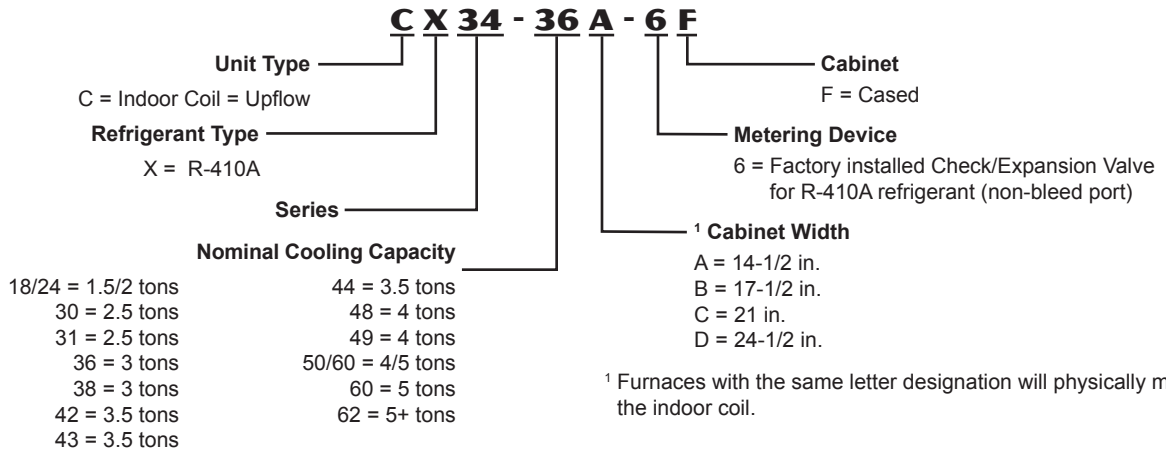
C X 34 - 36 A - 6 F

Unit Type

C = Indoor Coil = Upflow

Refrigerant Type

X = R-410A

Series

Nominal Cooling Capacity

18/24 = 1.5/2 tons
30 = 2.5 tons
31 = 2.5 tons
36 = 3 tons
38 = 3 tons
42 = 3.5 tons
43 = 3.5 tons

44 = 3.5 tons
48 = 4 tons
49 = 4 tons
50/60 = 4/5 tons
60 = 5 tons
62 = 5+ tons

Cabinet

F = Cased

Metering Device

6 = Factory installed Check/Expansion Valve for R-410A refrigerant (non-bleed port)

$^1$ Cabinet Width

A = 14-1/2 in.
B = 17-1/2 in.
C = 21 in.
D = 24-1/2 in.

$^1$ Furnaces with the same letter designation will physically m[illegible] the indoor coil.